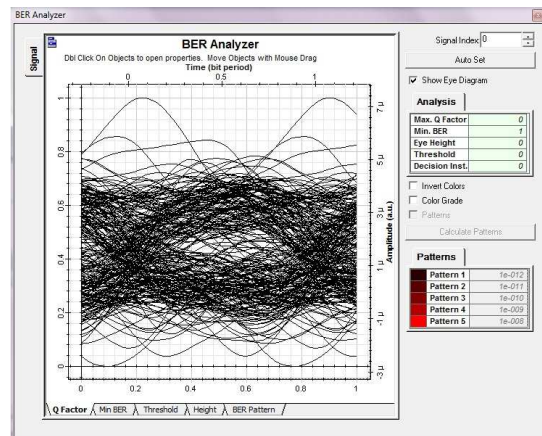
BER Analyzer

Signal

BER Analyzer
Dbl Click On Objects to open properties. Move Objects with Mouse Drag
Time (bit period)
0 0.5 1

1
0.8
0.6
0.4
0.2
0

7 μ
5 μ
3 μ
1 μ
-1 μ
-3 μ
Amplitude (a.u.)

0 0.2 0.4 0.6 0.8 1

Q Factor | Min BER | Threshold | Height | BER Pattern

Signal Index 0
Auto Set
Show Eye Diagram
Analysis

| Max. Q Factor | 0 |
|---|---|
| Min. BER | 1 |
| Eye Height | 0 |
| Threshold | 0 |
| Decision Inst. | 0 |

Invert Colors
Color Grade
Patterns
Calculate Patterns

Patterns

| Pattern 1 | 1e-012 |
|---|---|
| Pattern 2 | 1e-011 |
| Pattern 3 | 1e-010 |
| Pattern 4 | 1e-009 |
| Pattern 5 | 1e-008 |